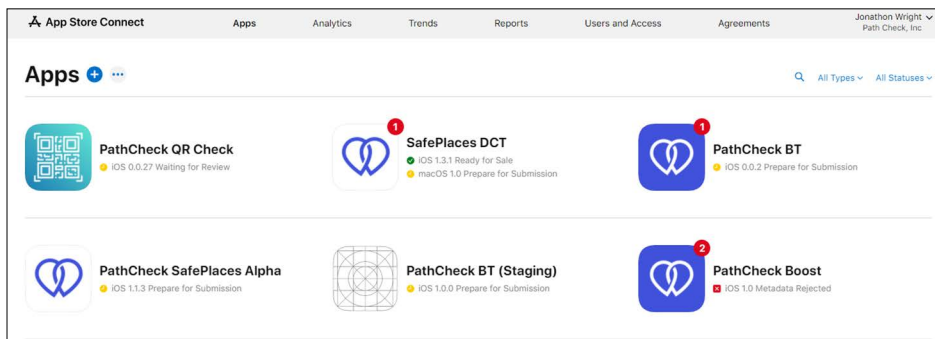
App Store Connect

Apps Analytics Trends Reports Users and Access Agreements

Jonathon Wright
Path Check, Inc

Apps

All Types All Statuses

PathCheck QR Check
iOS 0.0.27 Waiting for Review

1
SafePlaces DCT
iOS 1.3.1 Ready for Sale
macOS 1.0 Prepare for Submission

1
PathCheck BT
iOS 0.0.2 Prepare for Submission

PathCheck SafePlaces Alpha
iOS 1.1.3 Prepare for Submission

PathCheck BT (Staging)
iOS 1.0.0 Prepare for Submission

2
PathCheck Boost
iOS 1.0 Metadata Rejected